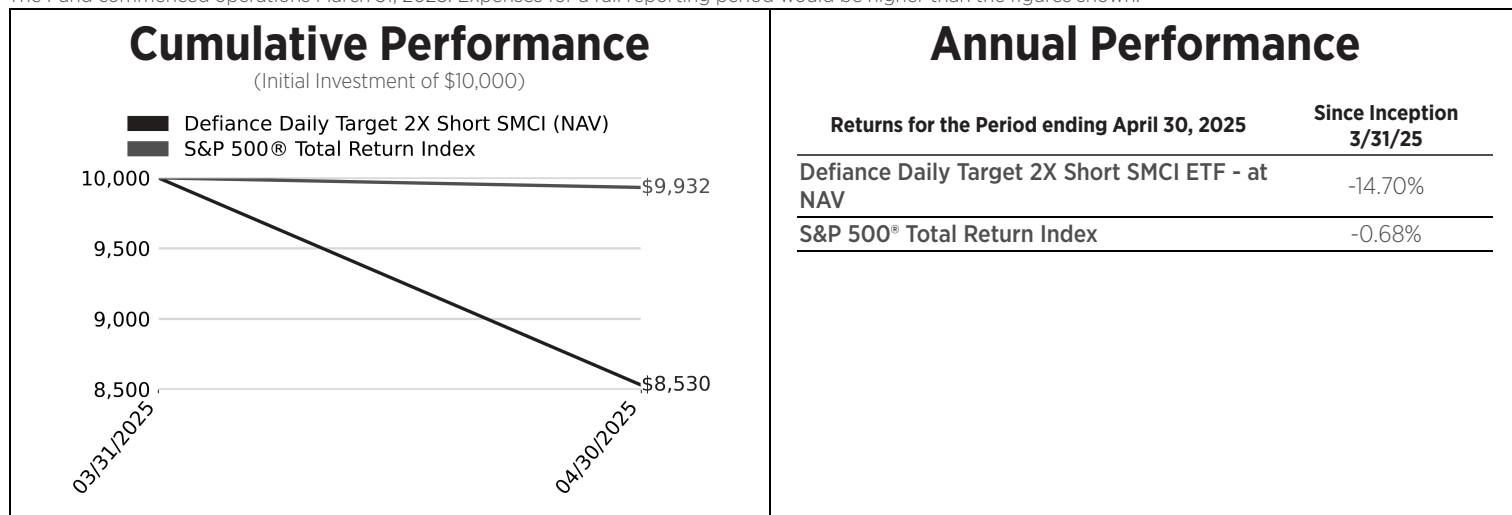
The Fund commenced operations March 31, 2025. Expenses for a full reporting period would be higher than the figures shown.

Cumulative Performance

(Initial Investment of $10,000)

Defiance Daily Target 2X Short SMCI (NAV)
S&P 500® Total Return Index

10,000
9,500
9,000
8,500

$9,932
$8,530

03/31/2025
04/30/2025

Annual Performance

| Returns for the Period ending April 30, 2025 | Since Inception 3/31/25 |
|---|---|
| Defiance Daily Target 2X Short SMCI ETF - at NAV | -14.70% |
| S&P 500® Total Return Index | -0.68% |